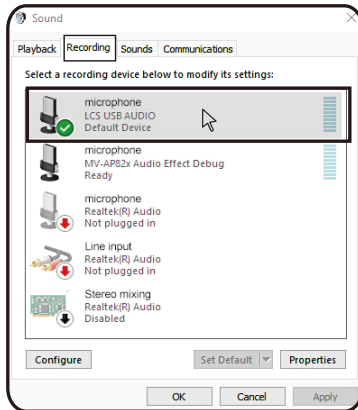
Sound

Playback Recording Sounds Communications

Select a recording device below to modify its settings:

microphone
LCS USB AUDIO
Default Device

microphone
MV-AP82x Audio Effect Debug
Ready

microphone
Realtek(R) Audio
Not plugged in

Line input
Realtek(R) Audio
Not plugged in

Stereo mixing
Realtek(R) Audio
Disabled

Configure

Set Default

Properties

OK

Cancel

Apply